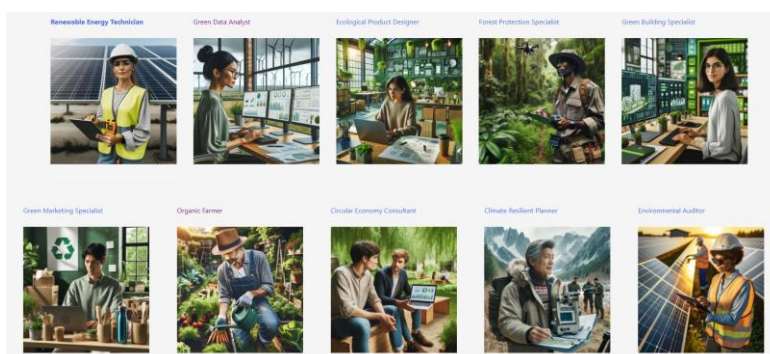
Renewable Energy Technician

Green Data Analyst

Ecological Product Designer

Forest Protection Specialist

Green Building Specialist

Green Marketing Specialist

Organic Farmer

Circular Economy Consultant

Climate Resilient Planner

Environmental Auditor